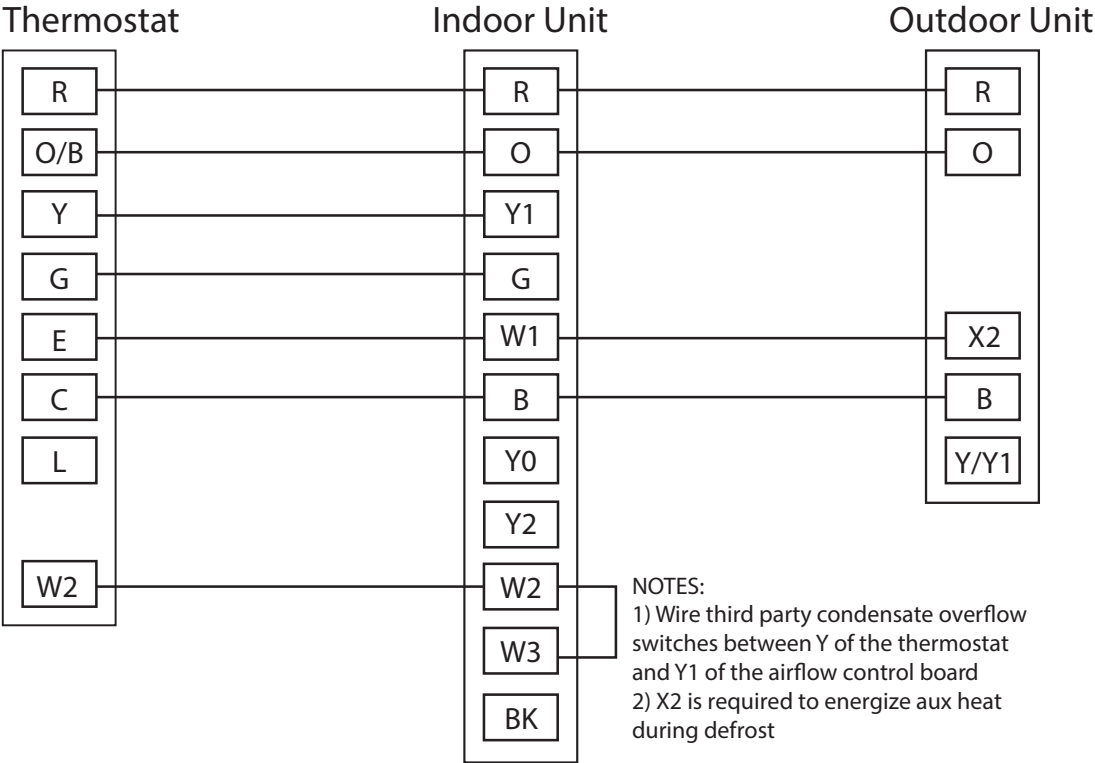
Thermostat

Indoor Unit

Outdoor Unit

R
O/B
Y
G
E
C
L
W2

R
O
Y1
G
W1
B
Y0
Y2
W2
W3
BK

R
O
X2
B
Y/Y1

NOTES:
1) Wire third party condensate overflow switches between Y of the thermostat and Y1 of the airflow control board
2) X2 is required to energize aux heat during defrost